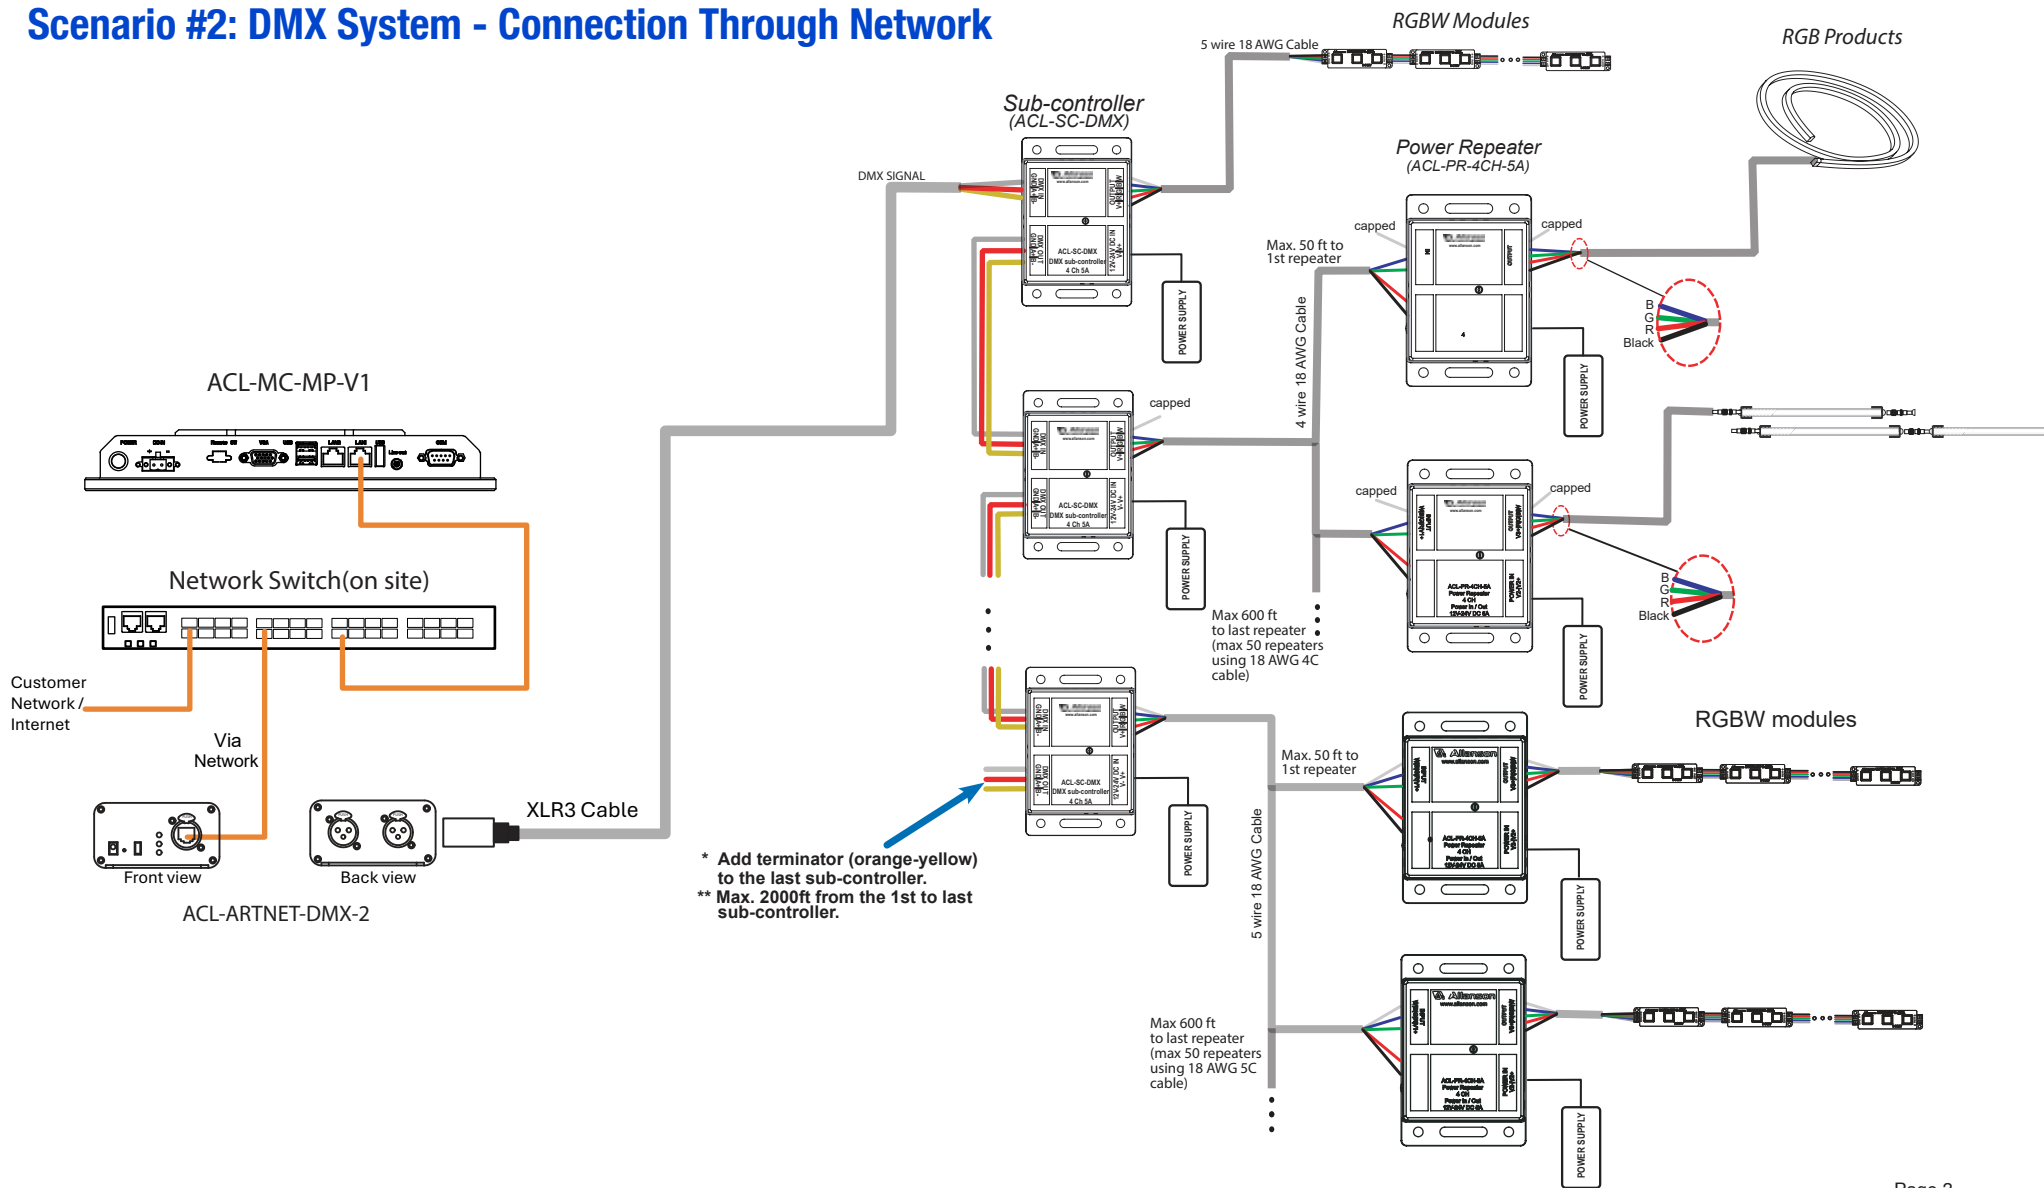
Scenario #2: DMX System - Connection Through Network

RGBW Modules

5 wire 18 AWG Cable

RGB Products

Sub-controller
(ACL-SC-DMX)

DMX SIGNAL

Power Repeater
(ACL-PR-4CH-5A)

capped

capped

Max. 50 ft to
1st repeater

4 wire 18 AWG Cable

POWER SUPPLY

B
G
R
Black

ACL-MC-MP-V1

capped

POWER SUPPLY

capped

capped

B
G
R
Black

Network Switch(on site)

POWER SUPPLY

Max 600 ft
to last repeater
(max 50 repeaters
using 18 AWG 4C
cable)

POWER SUPPLY

Customer
Network /
Internet

RGBW modules

Via
Network

Max. 50 ft to
1st repeater

XLR3 Cable

POWER SUPPLY

Front view

Back view

ACL-ARTNET-DMX-2

* Add terminator (orange-yellow) to the last sub-controller.
** Max. 2000ft from the 1st to last sub-controller.

5 wire 18 AWG Cable

POWER SUPPLY

Max 600 ft
to last repeater
(max 50 repeaters
using 18 AWG 5C
cable)

POWER SUPPLY

ACL-SC-DMX
DMX sub-controller
4 Ch 5A

ACL-PR-4CH-5A
Power Repeater
4 CH

Page 2